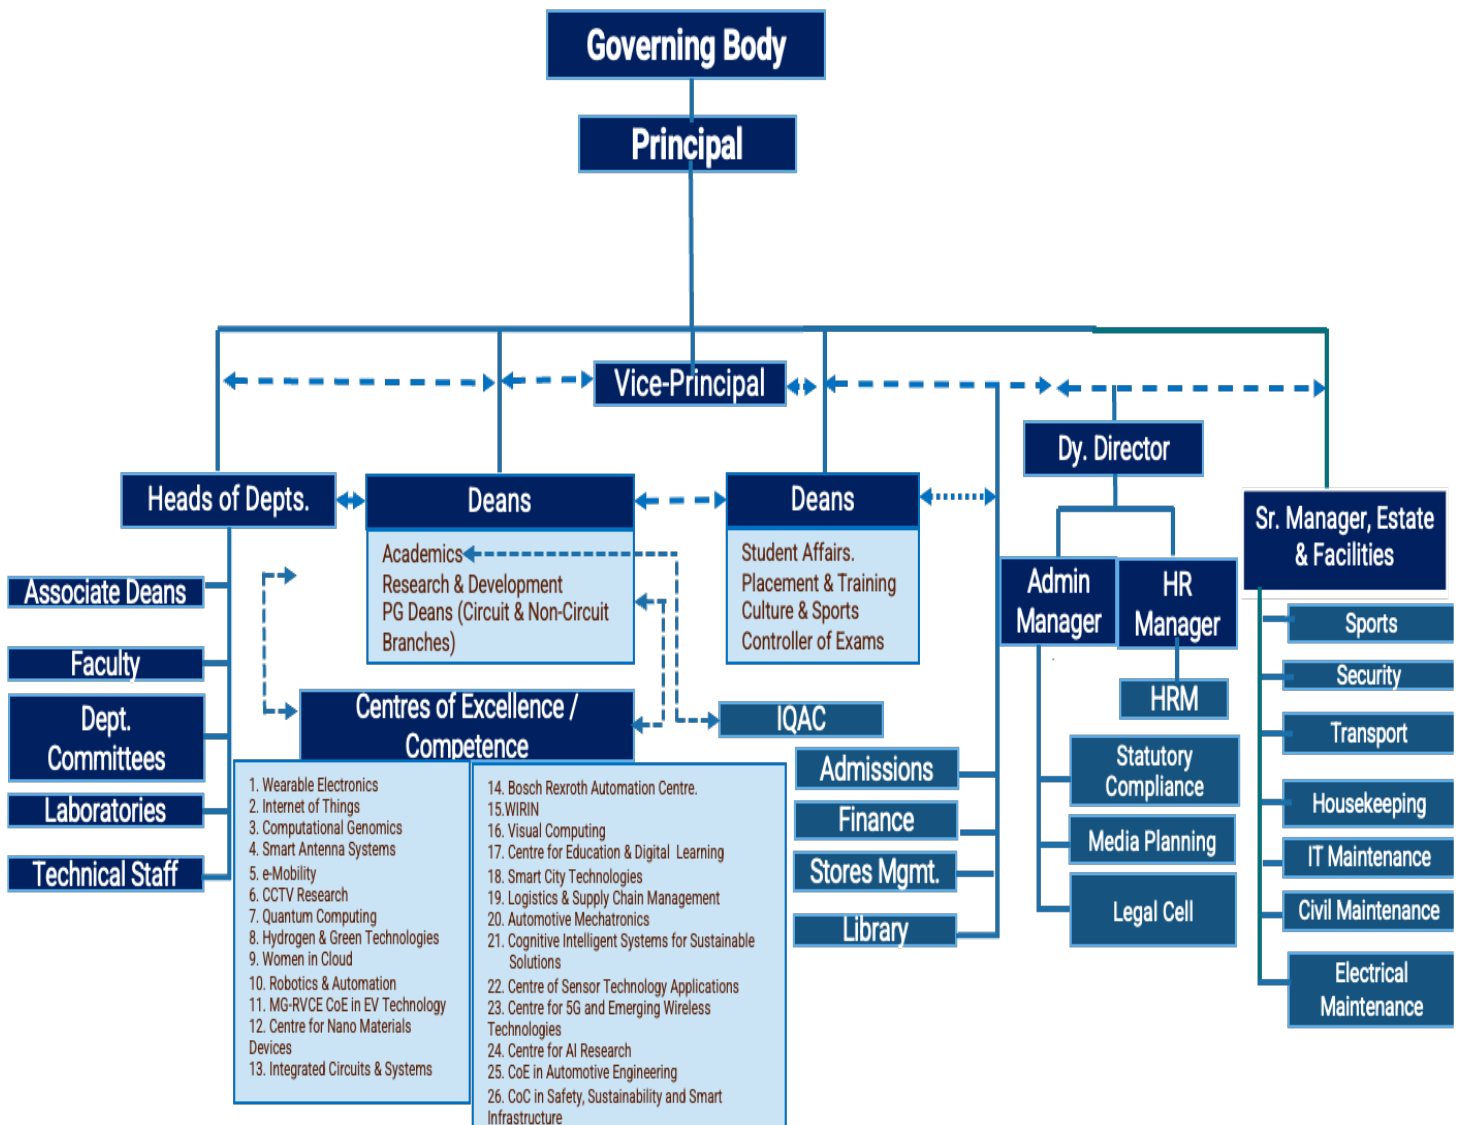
Governing Body

Principal

Vice-Principal

Dy. Director

Heads of Depts.

Deans

Academics
Research & Development
PG Deans (Circuit & Non-Circuit Branches)

Deans

Student Affairs.
Placement & Training
Culture & Sports
Controller of Exams

Sr. Manager, Estate & Facilities

Associate Deans

Faculty

Dept. Committees

Laboratories

Technical Staff

Centres of Excellence / Competence

IQAC

Admin Manager

HR Manager

HRM

Admissions

Finance

Stores Mgmt.

Library

Statutory Compliance

Media Planning

Legal Cell

Sports

Security

Transport

Housekeeping

IT Maintenance

Civil Maintenance

Electrical Maintenance

1. Wearable Electronics
2. Internet of Things
3. Computational Genomics
4. Smart Antenna Systems
5. e-Mobility
6. CCTV Research
7. Quantum Computing
8. Hydrogen & Green Technologies
9. Women in Cloud
10. Robotics & Automation
11. MG-RVCE CoE in EV Technology
12. Centre for Nano Materials Devices
13. Integrated Circuits & Systems

14. Bosch Rexroth Automation Centre.
15.WIRIN
16. Visual Computing
17. Centre for Education & Digital Learning
18. Smart City Technologies
19. Logistics & Supply Chain Management
20. Automotive Mechatronics
21. Cognitive Intelligent Systems for Sustainable Solutions
22. Centre of Sensor Technology Applications
23. Centre for 5G and Emerging Wireless Technologies
24. Centre for AI Research
25. CoE in Automotive Engineering
26. CoC in Safety, Sustainability and Smart Infrastructure